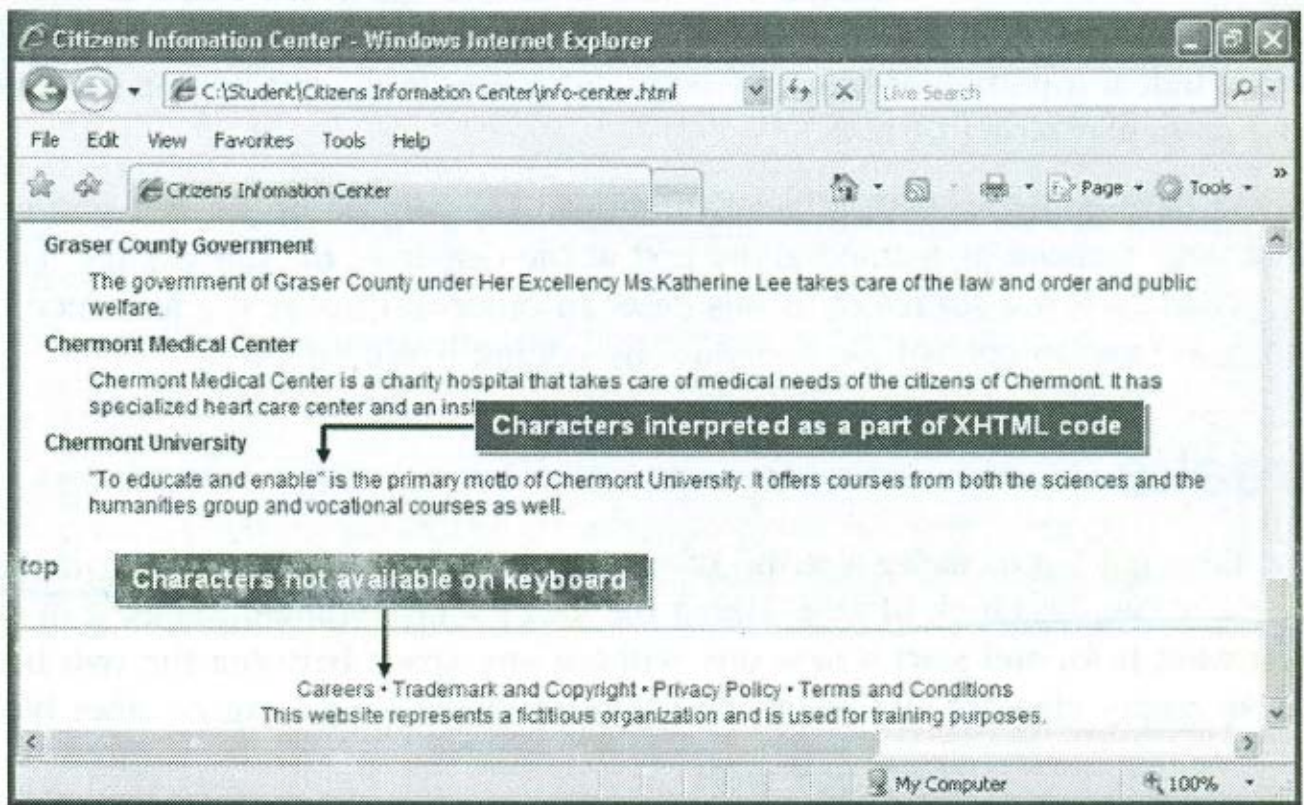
Citizens Infomation Center - Windows Internet Explorer

C:\Student\Citizens Information Center\info-center.html

Live Search

File Edit View Favorites Tools Help

Citizens Infomation Center

Page Tools

Graser County Government

The government of Graser County under Her Excellency Ms.Katherine Lee takes care of the law and order and public welfare.

Chermont Medical Center

Chermont Medical Center is a charity hospital that takes care of medical needs of the citizens of Chermont. It has specialized heart care center and an ins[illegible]

Characters interpreted as a part of XHTML code

Chermont University

"To educate and enable" is the primary motto of Chermont University. It offers courses from both the sciences and the humanities group and vocational courses as well.

top

Characters not available on keyboard

Careers • Trademark and Copyright • Privacy Policy • Terms and Conditions
This website represents a fictitious organization and is used for training purposes.

My Computer

100%